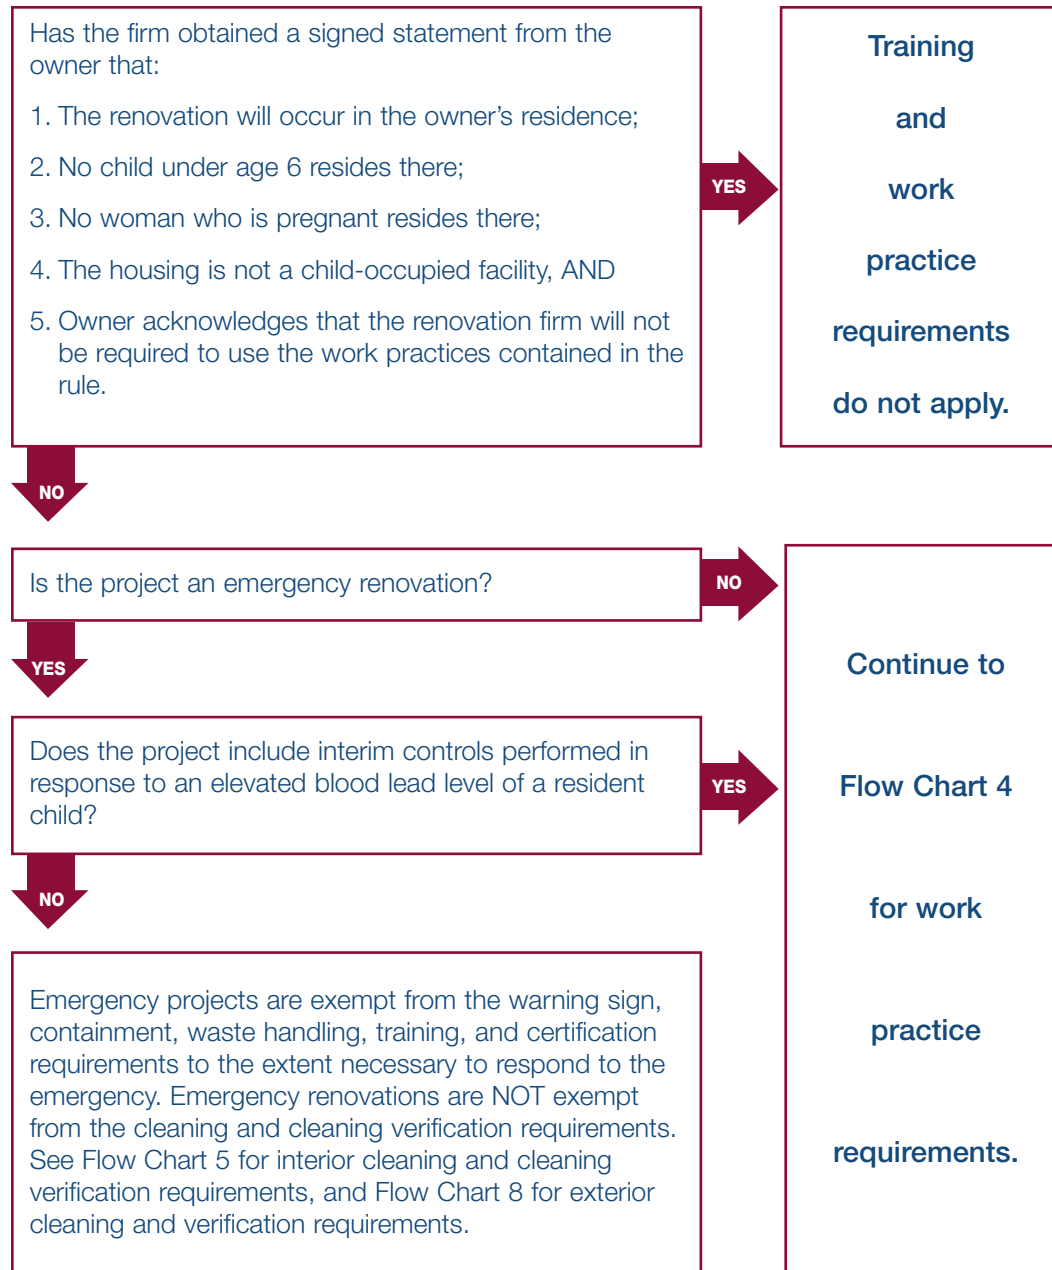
Has the firm obtained a signed statement from the owner that:

1. The renovation will occur in the owner's residence;

2. No child under age 6 resides there;

3. No woman who is pregnant resides there;

4. The housing is not a child-occupied facility, AND

5. Owner acknowledges that the renovation firm will not be required to use the work practices contained in the rule.

YES

Training and work practice requirements do not apply.

NO

Is the project an emergency renovation?

NO

YES

Continue to Flow Chart 4 for work practice requirements.

Does the project include interim controls performed in response to an elevated blood lead level of a resident child?

YES

NO

Emergency projects are exempt from the warning sign, containment, waste handling, training, and certification requirements to the extent necessary to respond to the emergency. Emergency renovations are NOT exempt from the cleaning and cleaning verification requirements. See Flow Chart 5 for interior cleaning and cleaning verification requirements, and Flow Chart 8 for exterior cleaning and verification requirements.